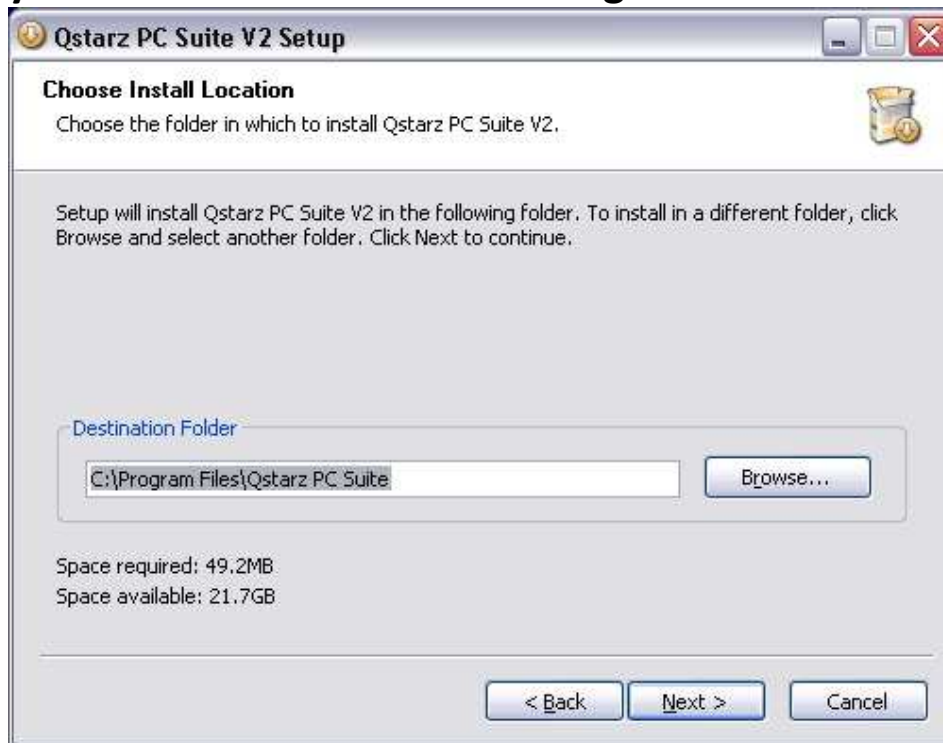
Qstarz PC Suite V2 Setup

Choose Install Location
Choose the folder in which to install Qstarz PC Suite V2.

Setup will install Qstarz PC Suite V2 in the following folder. To install in a different folder, click Browse and select another folder. Click Next to continue.

Destination Folder
C:\Program Files\Qstarz PC Suite
Browse...

Space required: 49.2MB
Space available: 21.7GB

< Back
Next >
Cancel